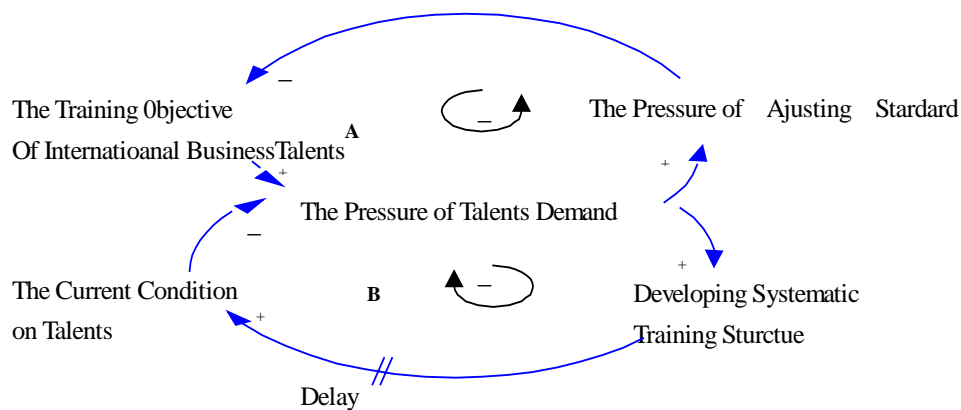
_

The Training 0bjective
Of Internatioanal BusinessTalents

A

_

The Pressure of Ajusting Stardard

+

+

The Pressure of Talents Demand

_

+

The Current Condition
on Talents

B

_

Developing Systematic
Training Sturctue

+

Delay